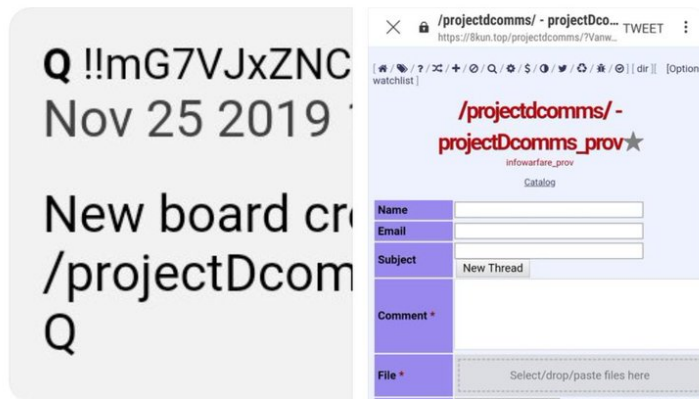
Q !!mG7VJxZNC
Nov 25 2019

New board cr
/projectDcom
Q

/projectdcomms/ - projectDco... TWEET
https://8kun.top/projectdcomms/?Vanw...

[ / / ? / / + / / Q / / $ / / / / / ] [ dir ] [ Option
watchlist ]

/projectdcomms/ - projectDcomms_prov★

infowarfare_prov

Catalog

| Name | |
|---|---|
| Email | |
| Subject | New Thread |
| Comment * | |
| File * | Select/drop/paste files here |